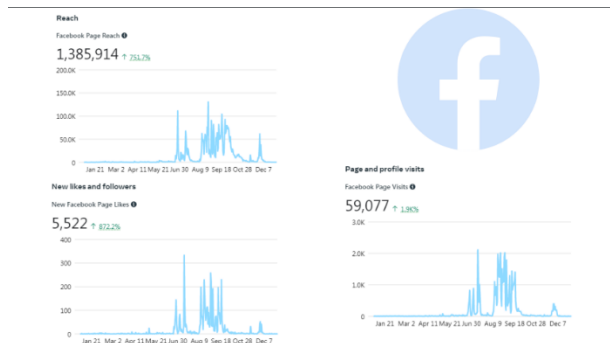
Reach

Facebook Page Reach

1,385,914 ↑ 751.7%

200.0K
150.0K
100.0K
50.0K
0

Jan 21 Mar 2 Apr 11 May 21 Jun 30 Aug 9 Sep 18 Oct 28 Dec 7

New likes and followers

New Facebook Page Likes

5,522 ↑ 872.2%

400
300
200
100
0

Jan 21 Mar 2 Apr 11 May 21 Jun 30 Aug 9 Sep 18 Oct 28 Dec 7

Page and profile visits

Facebook Page Visits

59,077 ↑ 1.96%

3.0K
2.0K
1.0K
0

Jan 21 Mar 2 Apr 11 May 21 Jun 30 Aug 9 Sep 18 Oct 28 Dec 7